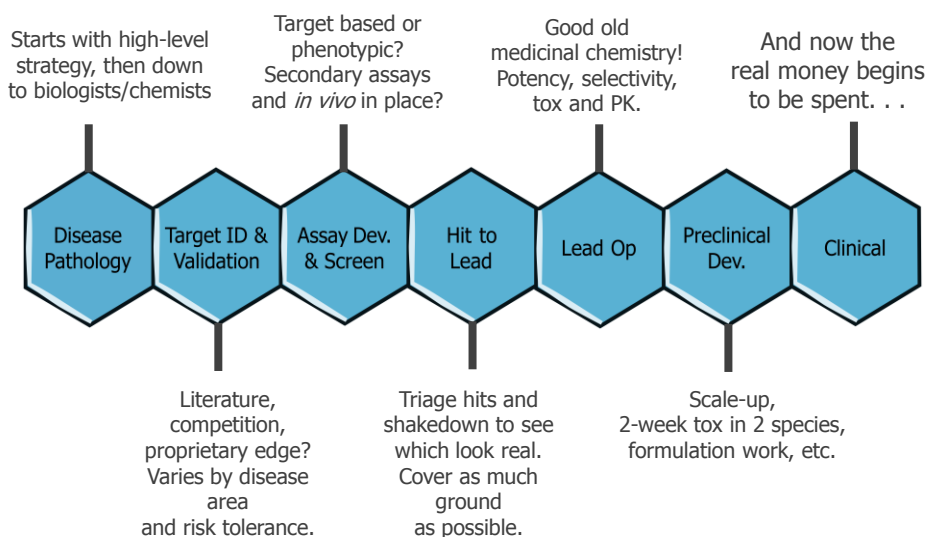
Starts with high-level strategy, then down to biologists/chemists

Target based or phenotypic? Secondary assays and *in vivo* in place?

Good old medicinal chemistry! Potency, selectivity, tox and PK.

And now the real money begins to be spent. . .

Disease Pathology

Target ID & Validation

Assay Dev. & Screen

Hit to Lead

Lead Op

Preclinical Dev.

Clinical

Literature, competition, proprietary edge? Varies by disease area and risk tolerance.

Triage hits and shakedown to see which look real. Cover as much ground as possible.

Scale-up, 2-week tox in 2 species, formulation work, etc.